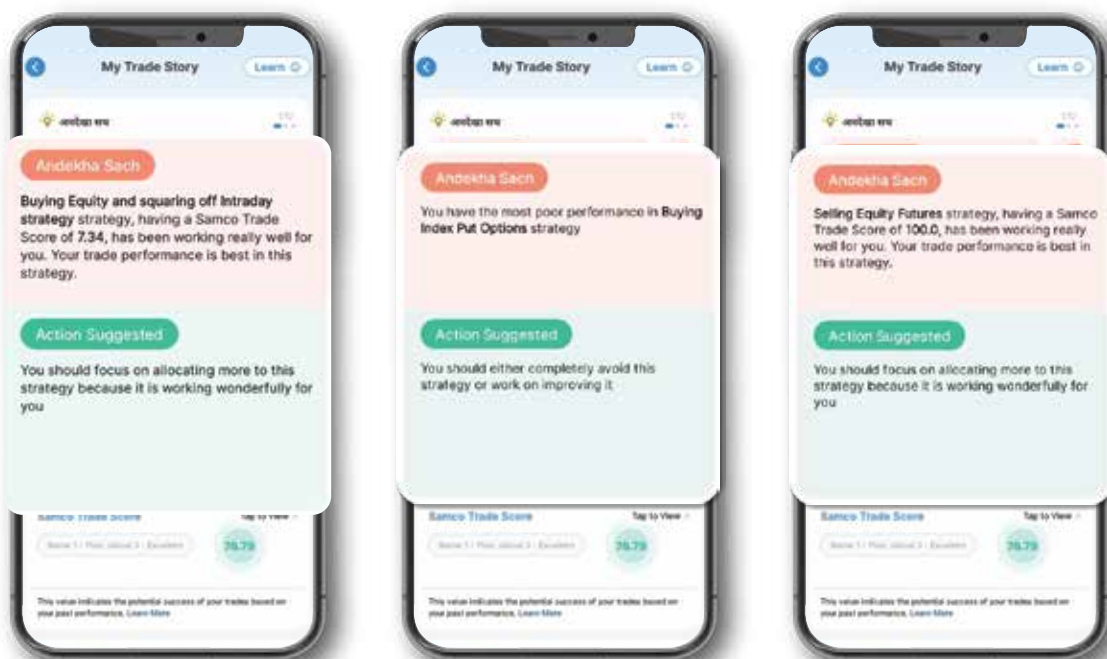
My Trade Story

Learn

अनदेखा सच

Andekha Sach

Buying Equity and squaring off Intraday strategy strategy, having a Samco Trade Score of 7.34, has been working really well for you. Your trade performance is best in this strategy.

Action Suggested

You should focus on allocating more to this strategy because it is working wonderfully for you

Samco Trade Score

Tap to View

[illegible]

76.79

This value indicates the potential success of your trades based on your past performance. Learn More

My Trade Story

Learn

अनदेखा सच

Andekha Sach

You have the most poor performance in Buying Index Put Options strategy

Action Suggested

You should either completely avoid this strategy or work on improving it

Samco Trade Score

Tap to View

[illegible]

76.79

This value indicates the potential success of your trades based on your past performance. Learn More

My Trade Story

Learn

अनदेखा सच

Andekha Sach

Selling Equity Futures strategy, having a Samco Trade Score of 100.0, has been working really well for you. Your trade performance is best in this strategy.

Action Suggested

You should focus on allocating more to this strategy because it is working wonderfully for you

Samco Trade Score

Tap to View

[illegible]

76.79

This value indicates the potential success of your trades based on your past performance. Learn More